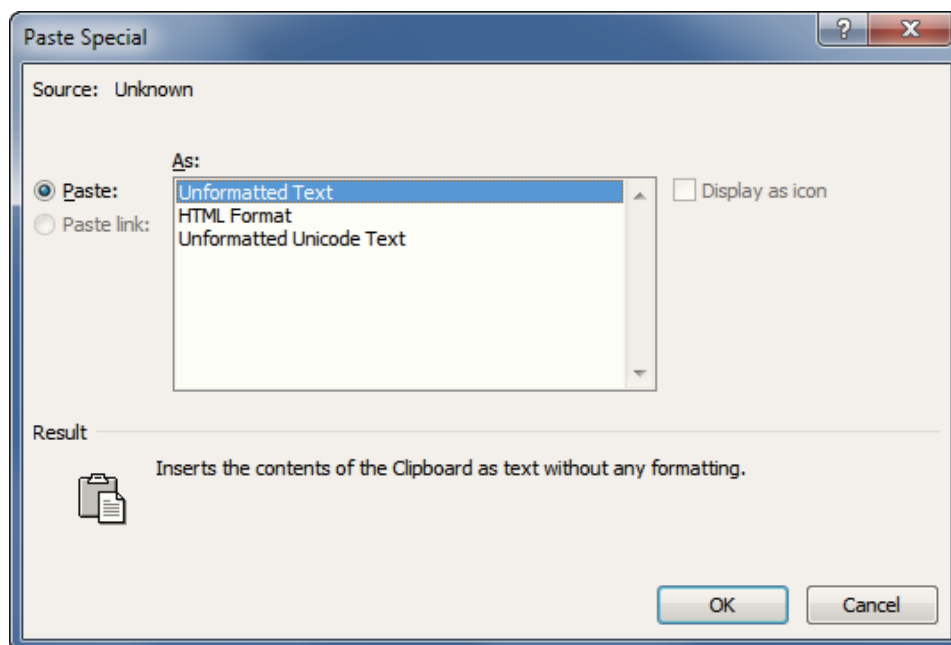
Paste Special

?

X

Source: Unknown

As:

Paste:

Paste link:

Unformatted Text
HTML Format
Unformatted Unicode Text

Display as icon

Result

Inserts the contents of the Clipboard as text without any formatting.

OK

Cancel